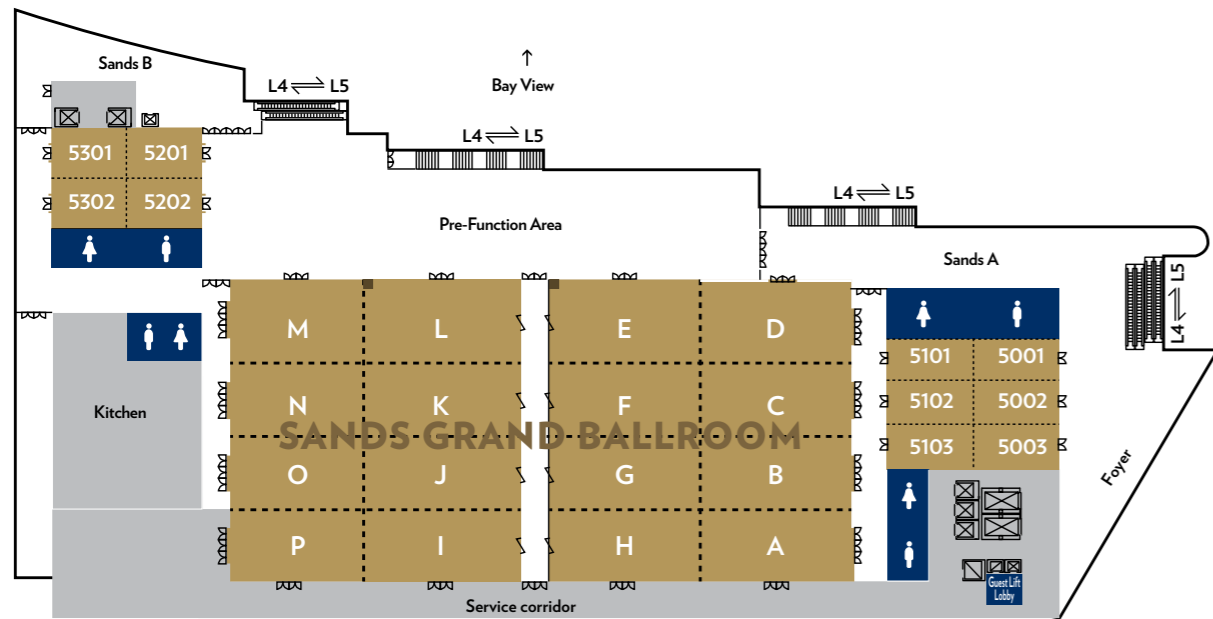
Sands B

L4 ⇌ L5

↑
Bay View

L4 ⇌ L5

L4 ⇌ L5

5301 5201
5302 5202

Pre-Function Area

Sands A

L4 ⇌ L5

M L E D
N K F C
O J G B
P I H A

SANDS GRAND BALLROOM

Kitchen

5101 5001
5102 5002
5103 5003

Foyer

Guest Lift Lobby

Service corridor